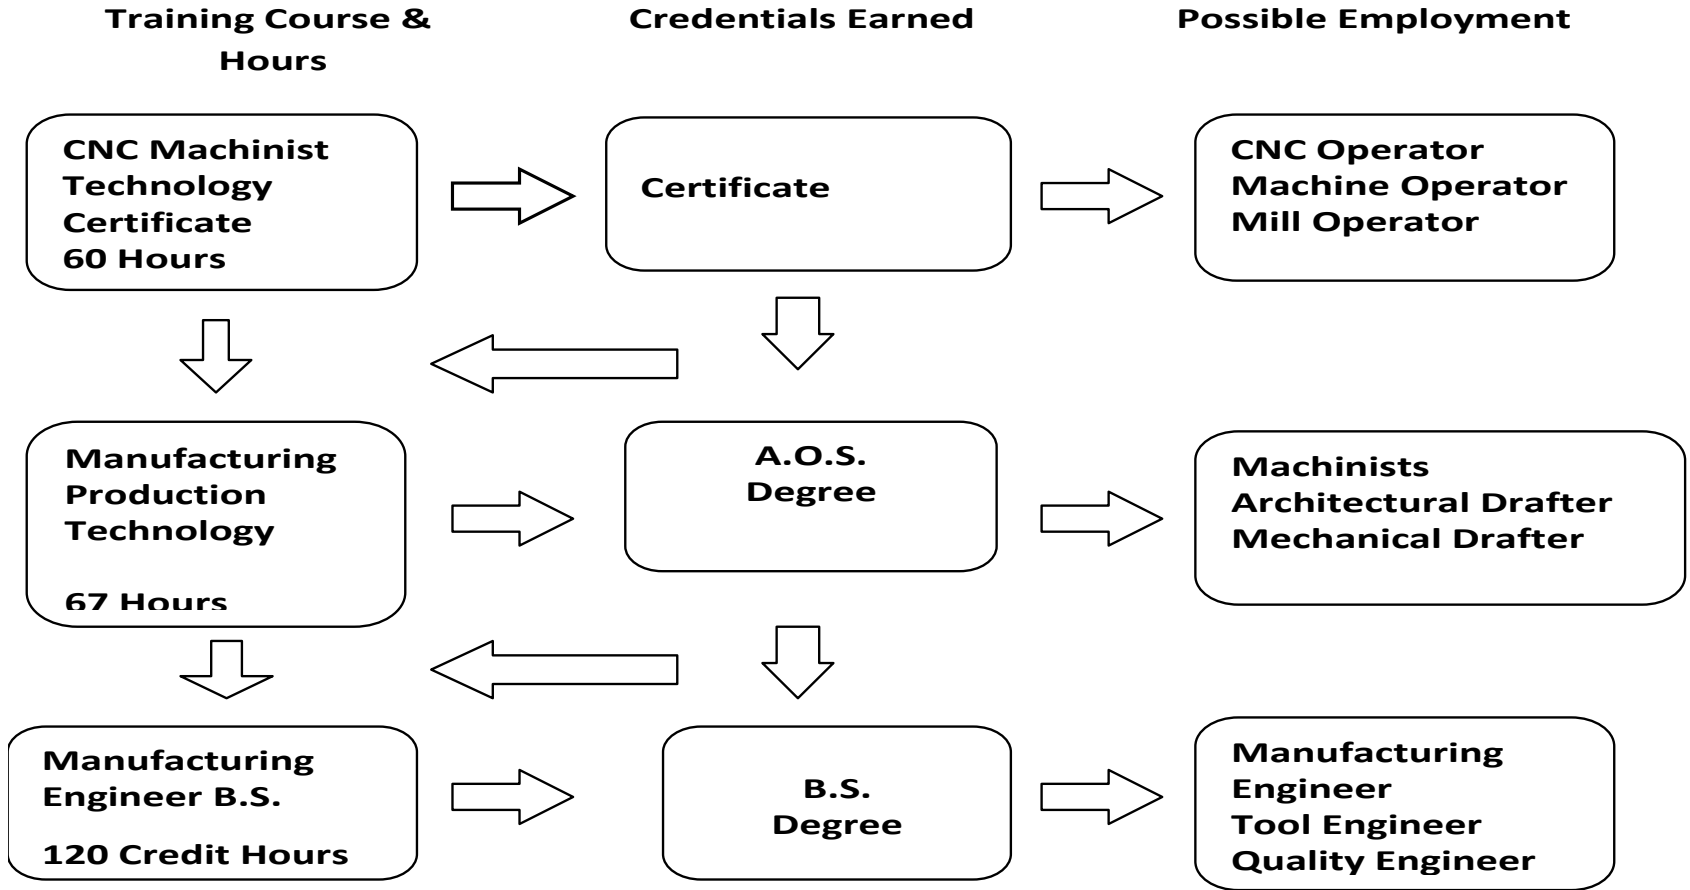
Training Course & Hours

Credentials Earned

Possible Employment

CNC Machinist Technology Certificate
60 Hours

Certificate

CNC Operator
Machine Operator
Mill Operator

Manufacturing Production Technology

67 Hours

A.O.S. Degree

Machinists
Architectural Drafter
Mechanical Drafter

Manufacturing Engineer B.S.

120 Credit Hours

B.S. Degree

Manufacturing Engineer
Tool Engineer
Quality Engineer